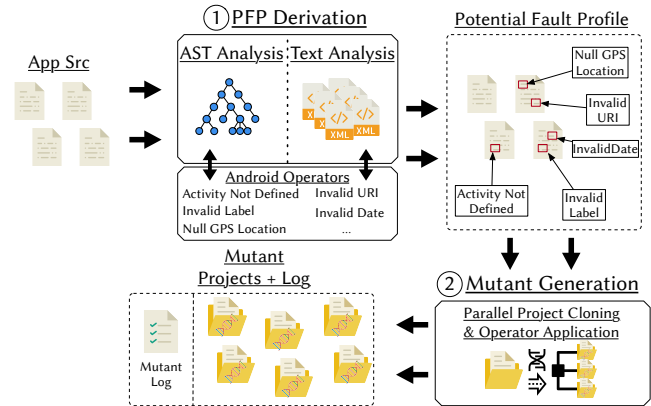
App Src

① PFP Derivation

AST Analysis

Text Analysis

XML

XML

Android Operators

Activity Not Defined

Invalid Label

Null GPS Location

Invalid URI

Invalid Date

...

Potential Fault Profile

Null GPS Location

Invalid URI

InvalidDate

Activity Not Defined

Invalid Label

② Mutant Generation

Parallel Project Cloning & Operator Application

Mutant Projects + Log

Mutant Log